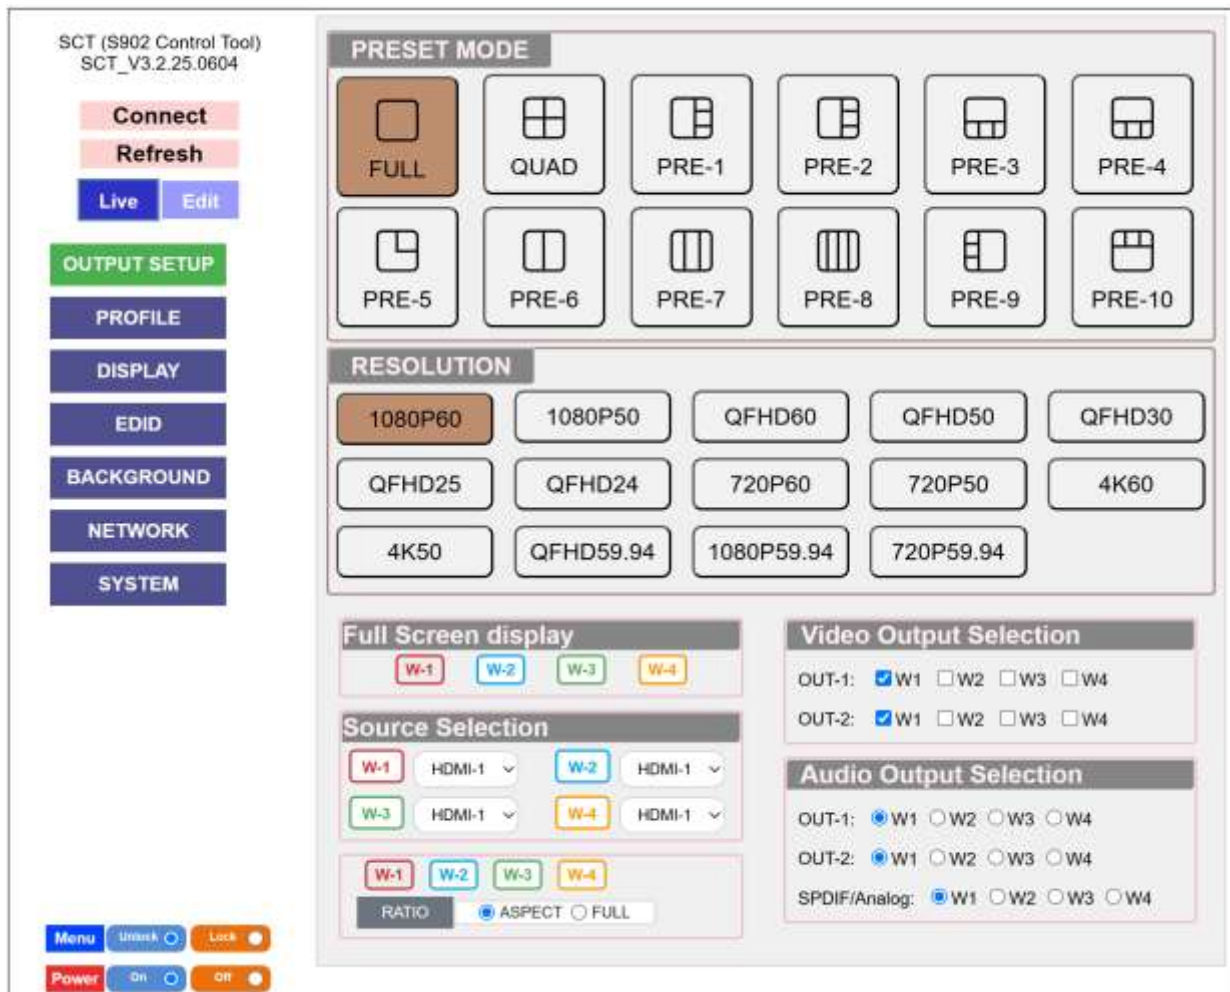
SCT (S902 Control Tool)
SCT_V3.2.25.0604

Connect
Refresh
Live Edit

OUTPUT SETUP
PROFILE
DISPLAY
EDID
BACKGROUND
NETWORK
SYSTEM

Menu Unlock Lock
Power On Off

PRESET MODE

FULL
QUAD
PRE-1
PRE-2
PRE-3
PRE-4
PRE-5
PRE-6
PRE-7
PRE-8
PRE-9
PRE-10

RESOLUTION

1080P60
1080P50
QFHD60
QFHD50
QFHD30
QFHD25
QFHD24
720P60
720P50
4K60
4K50
QFHD59.94
1080P59.94
720P59.94

Full Screen display
W-1 W-2 W-3 W-4

Source Selection
W-1 HDMI-1
W-2 HDMI-1
W-3 HDMI-1
W-4 HDMI-1

W-1 W-2 W-3 W-4
RATIO ASPECT FULL

Video Output Selection
OUT-1: W1 W2 W3 W4
OUT-2: W1 W2 W3 W4

Audio Output Selection
OUT-1: W1 W2 W3 W4
OUT-2: W1 W2 W3 W4
SPDIF/Analog: W1 W2 W3 W4